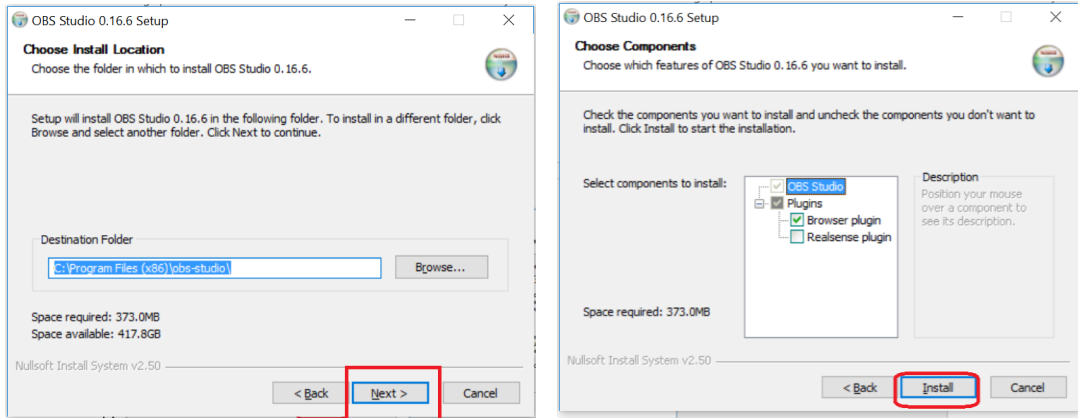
OBS Studio 0.16.6 Setup

Choose Install Location
Choose the folder in which to install OBS Studio 0.16.6.

Setup will install OBS Studio 0.16.6 in the following folder. To install in a different folder, click Browse and select another folder. Click Next to continue.

Destination Folder
C:\Program Files (x86)\obs-studio\
Browse...

Space required: 373.0MB
Space available: 417.8GB

Nullsoft Install System v2.50

< Back
Next >
Cancel

OBS Studio 0.16.6 Setup

Choose Components
Choose which features of OBS Studio 0.16.6 you want to install.

Check the components you want to install and uncheck the components you don't want to install. Click Install to start the installation.

Select components to install:
OBS Studio
Plugins
Browser plugin
Realsense plugin

Description
Position your mouse over a component to see its description.

Space required: 373.0MB

Nullsoft Install System v2.50

< Back
Install
Cancel